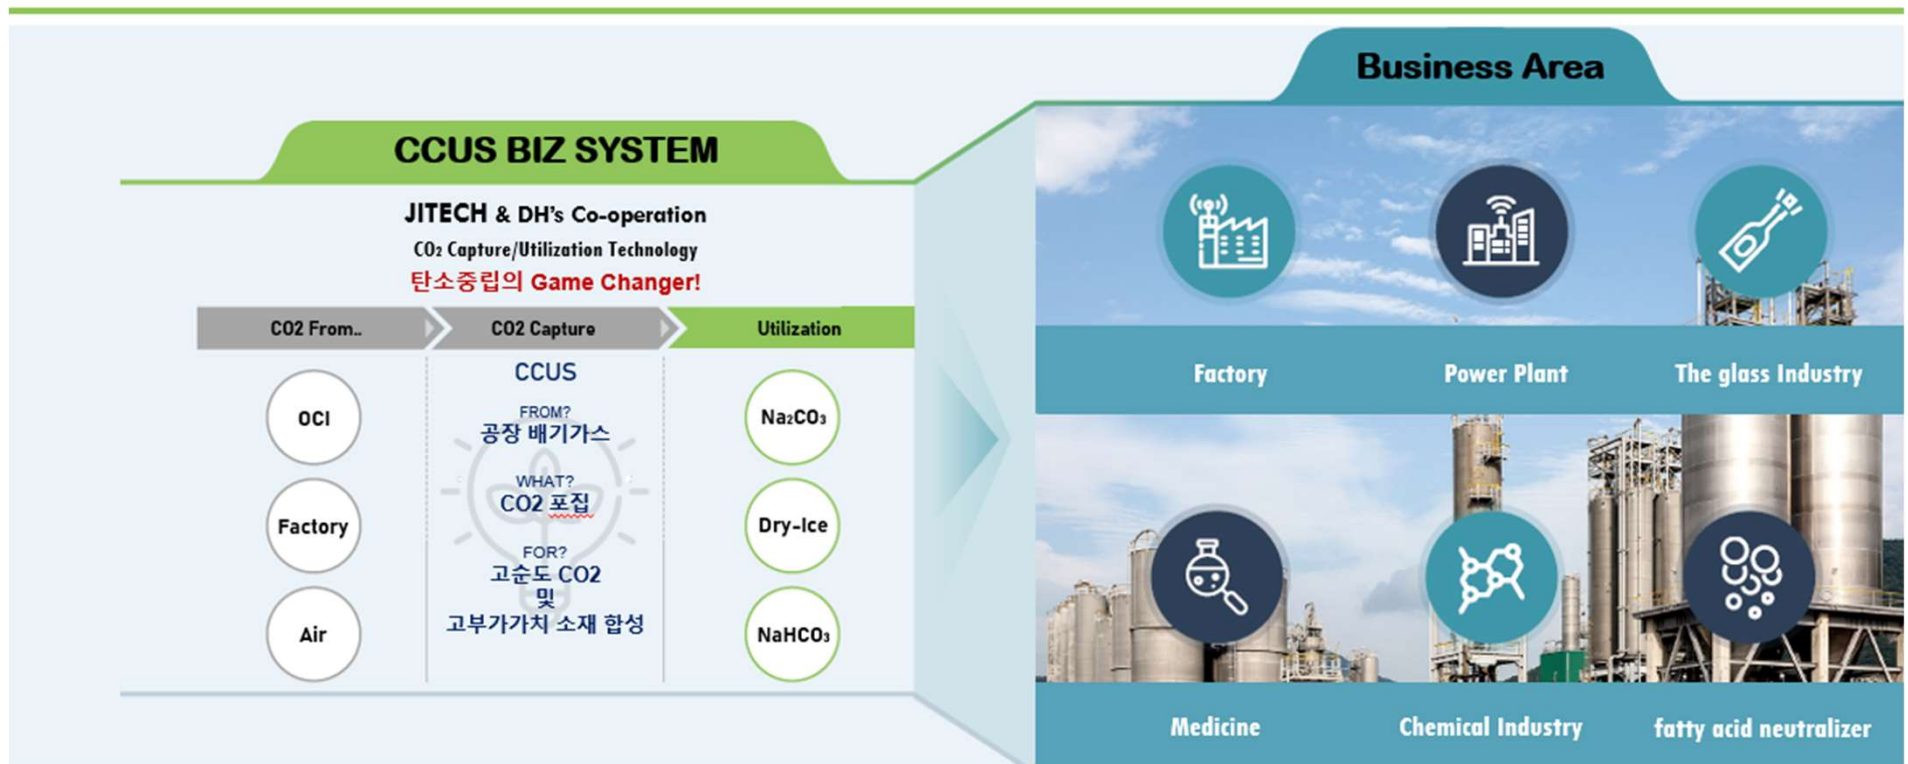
CCUS BIZ SYSTEM

JITECH & DH's Co-operation
$CO_2$ Capture/Utilization Technology
탄소중립의 Game Changer!

| CO2 From.. | CO2 Capture | Utilization |
|---|---|---|
| OCI | CCUS | $Na_2CO_3$ |
| Factory | FROM? 공장 배기가스 | Dry-Ice |
| Air | WHAT? CO2 포집 | $NaHCO_3$ |
| | FOR? 고순도 CO2 및 고부가가치 소재 합성 | |

Business Area

Factory
Power Plant
The glass Industry
Medicine
Chemical Industry
fatty acid neutralizer